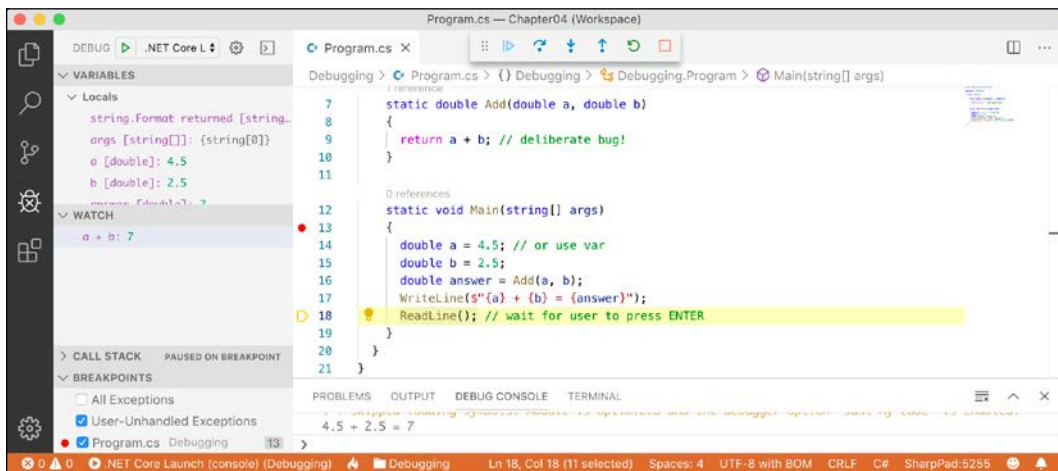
Program.cs — Chapter04 (Workspace)

DEBUG ▷ .NET Core L ⚙

VARIABLES
Locals
string.Format returned [string...
args [string[]]: {string[0]}
a [double]: 4.5
b [double]: 2.5
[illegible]

WATCH
a + b: 7

CALL STACK PAUSED ON BREAKPOINT

BREAKPOINTS
All Exceptions
User-Unhandled Exceptions
Program.cs Debugging 13

Program.cs ×

Debugging > Program.cs > {} Debugging > Debugging.Program > Main(string[] args)

1 reference
7 static double Add(double a, double b)
8 {
9 return a * b; // deliberate bug!
10 }
11
0 references
12 static void Main(string[] args)
13 {
14 double a = 4.5; // or use var
15 double b = 2.5;
16 double answer = Add(a, b);
17 WriteLine($"{a} + {b} = {answer}");
18 ReadLine(); // wait for user to press ENTER
19 }
20 }
21 }

PROBLEMS OUTPUT DEBUG CONSOLE TERMINAL

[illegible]
4.5 + 2.5 = 7

⊗ 0 ⚠ 0 .NET Core Launch (console) (Debugging) Debugging Ln 18, Col 18 (11 selected) Spaces: 4 UTF-8 with BOM CRLF C# SharpPad:5255